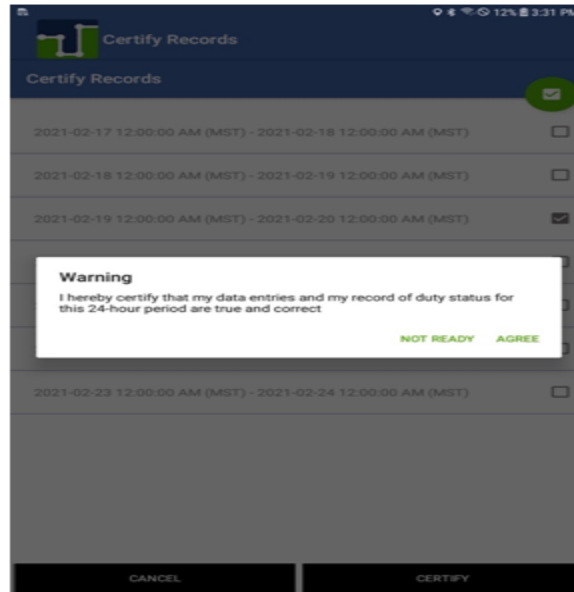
12% 3:31 PM

Certify Records

Certify Records

2021-02-17 12:00:00 AM (MST) - 2021-02-18 12:00:00 AM (MST)

2021-02-18 12:00:00 AM (MST) - 2021-02-19 12:00:00 AM (MST)

2021-02-19 12:00:00 AM (MST) - 2021-02-20 12:00:00 AM (MST)

Warning

I hereby certify that my data entries and my record of duty status for this 24-hour period are true and correct

NOT READY AGREE

2021-02-23 12:00:00 AM (MST) - 2021-02-24 12:00:00 AM (MST)

CANCEL

CERTIFY